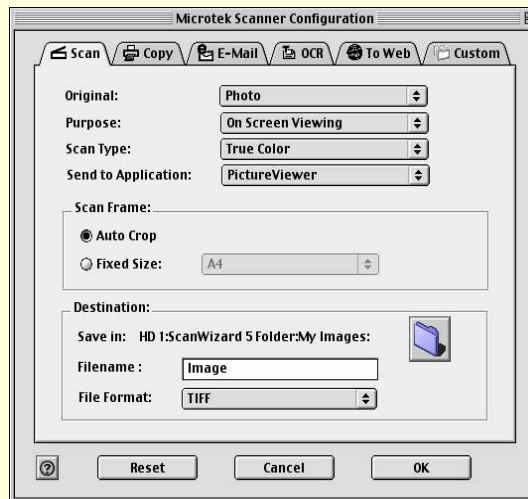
Microtek Scanner Configuration

Scan | Copy | E-Mail | OCR | To Web | Custom

Original: Photo
Purpose: On Screen Viewing
Scan Type: True Color
Send to Application: PictureViewer

Scan Frame:
Auto Crop
Fixed Size: A4

Destination:
Save in: HD 1:ScanWizard 5 Folder:My Images:
Filename : Image
File Format: TIFF

?
Reset
Cancel
OK